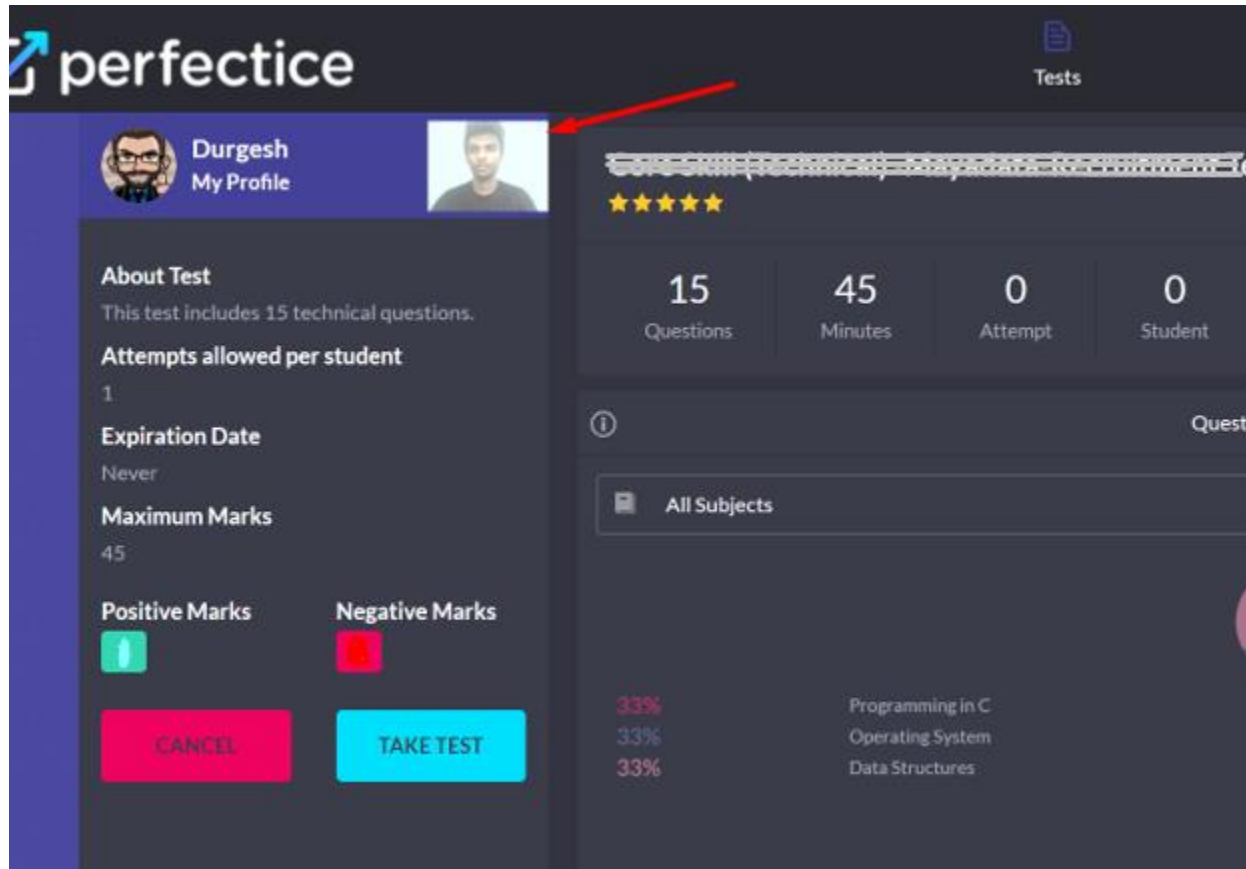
perfectice

Tests

Durgesh
My Profile

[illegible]

About Test
This test includes 15 technical questions.
Attempts allowed per student
1
Expiration Date
Never
Maximum Marks
45

Positive Marks
1
Negative Marks
0

CANCEL
TAKE TEST

| 15 | 45 | 0 | 0 |
|---|---|---|---|
| Questions | Minutes | Attempt | Student |

Quest

All Subjects

33% Programming in C
33% Operating System
33% Data Structures